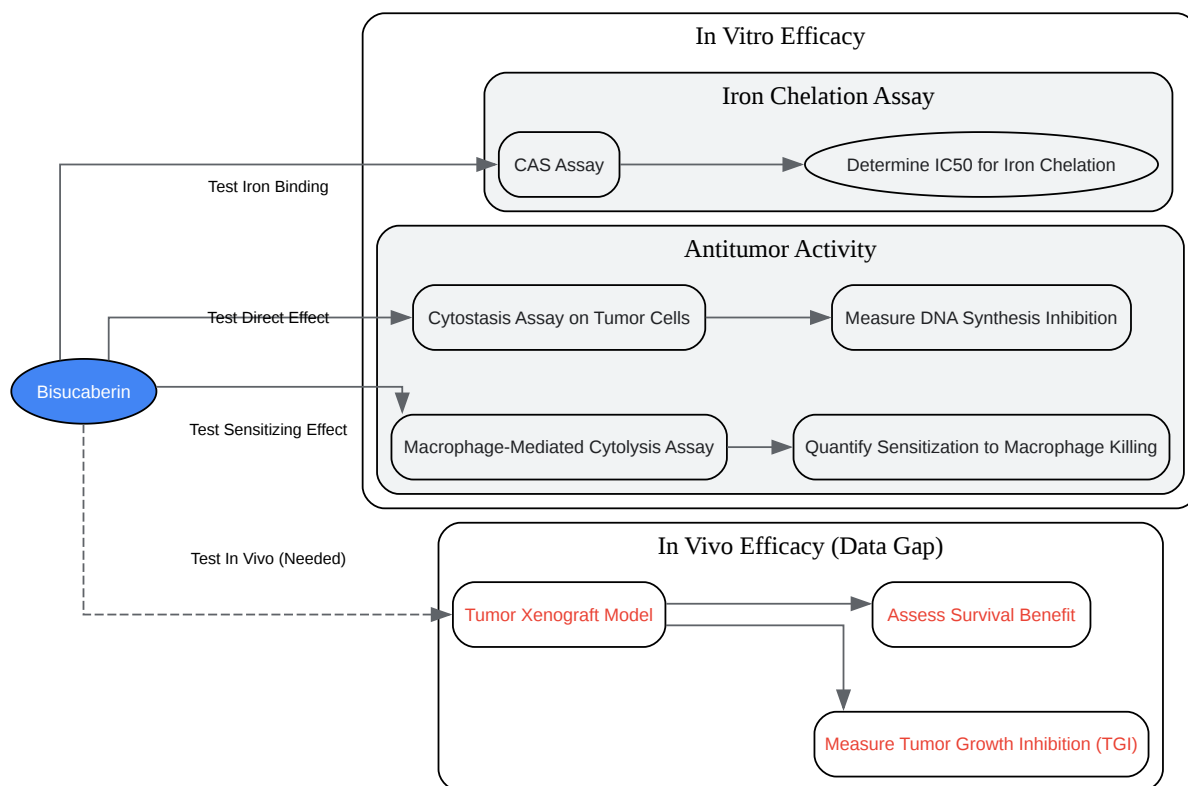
In Vitro Efficacy

Iron Chelation Assay

CAS Assay

Determine IC50 for Iron Chelation

Test Iron Binding

Antitumor Activity

Test Direct Effect

Cytostasis Assay on Tumor Cells

Measure DNA Synthesis Inhibition

Bisucaberin

Test Sensitizing Effect

Macrophage-Mediated Cytolysis Assay

Quantify Sensitization to Macrophage Killing

In Vivo Efficacy (Data Gap)

Test In Vivo (Needed)

Tumor Xenograft Model

Assess Survival Benefit

Measure Tumor Growth Inhibition (TGI)